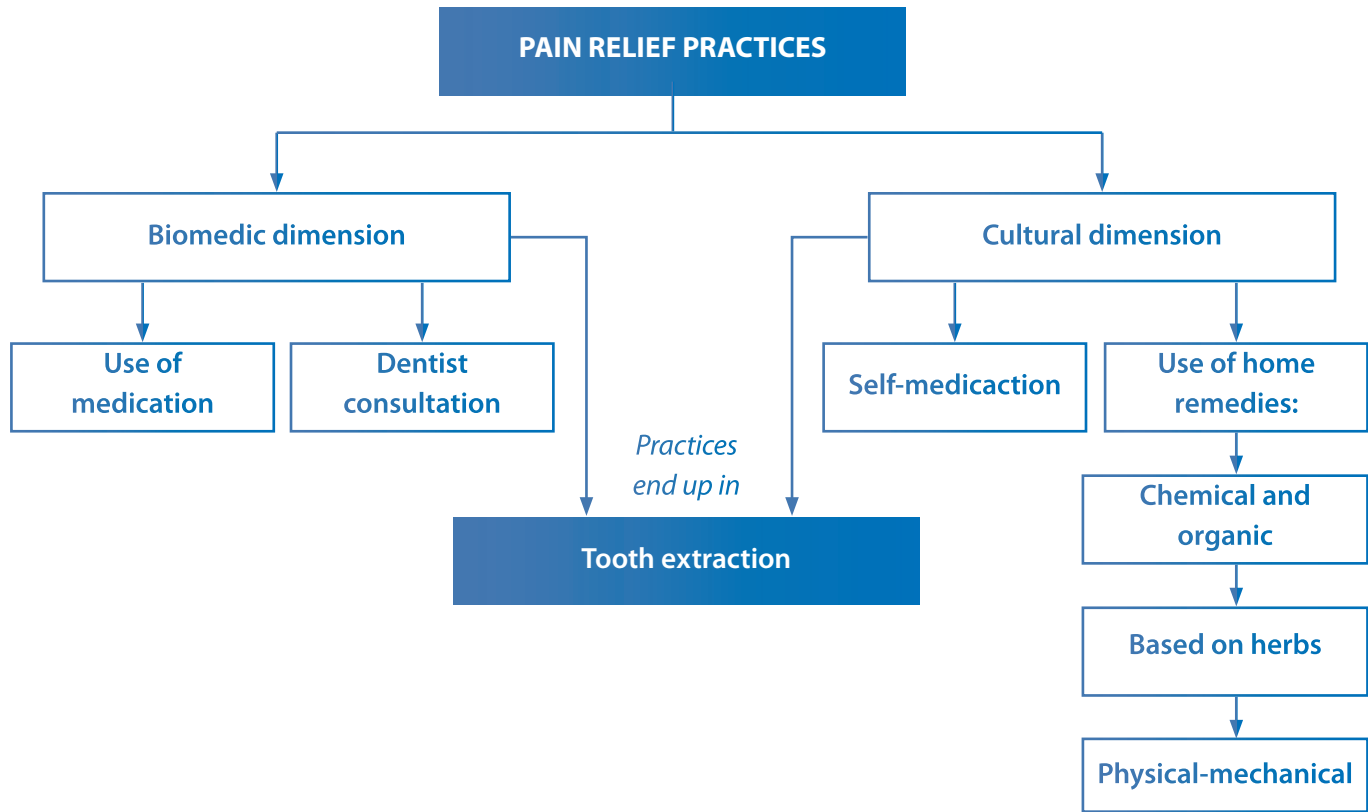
PAIN RELIEF PRACTICES

Biomedic dimension

Cultural dimension

Use of medication

Dentist consultation

Self-medicaction

Use of home remedies:

Practices end up in

Tooth extraction

Chemical and organic

Based on herbs

Physical-mechanical